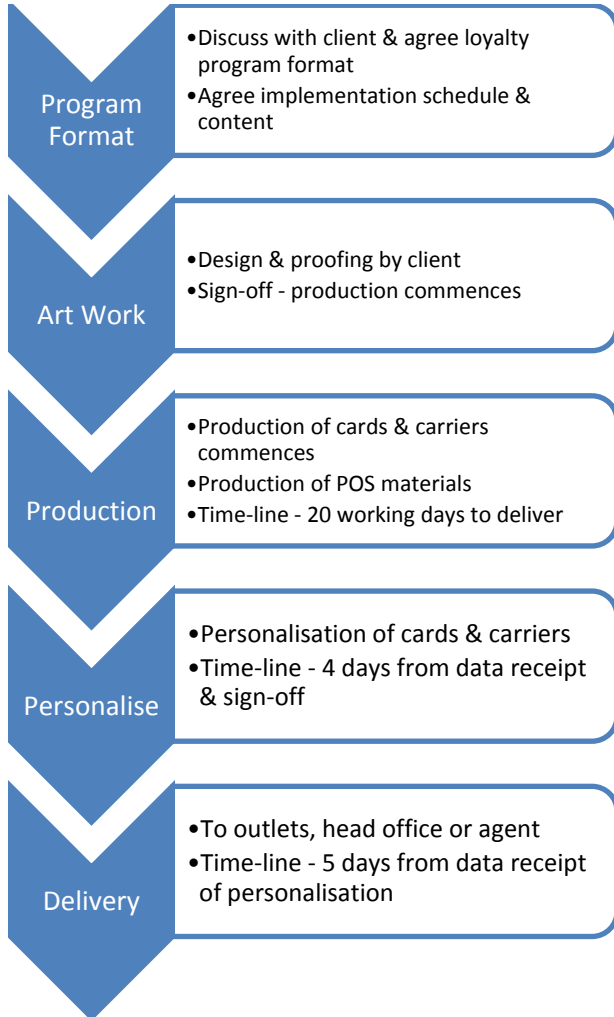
Program Format

•Discuss with client & agree loyalty program format
•Agree implementation schedule & content

Art Work

•Design & proofing by client
•Sign-off - production commences

Production

•Production of cards & carriers commences
•Production of POS materials
•Time-line - 20 working days to deliver

Personalise

•Personalisation of cards & carriers
•Time-line - 4 days from data receipt & sign-off

Delivery

•To outlets, head office or agent
•Time-line - 5 days from data receipt of personalisation